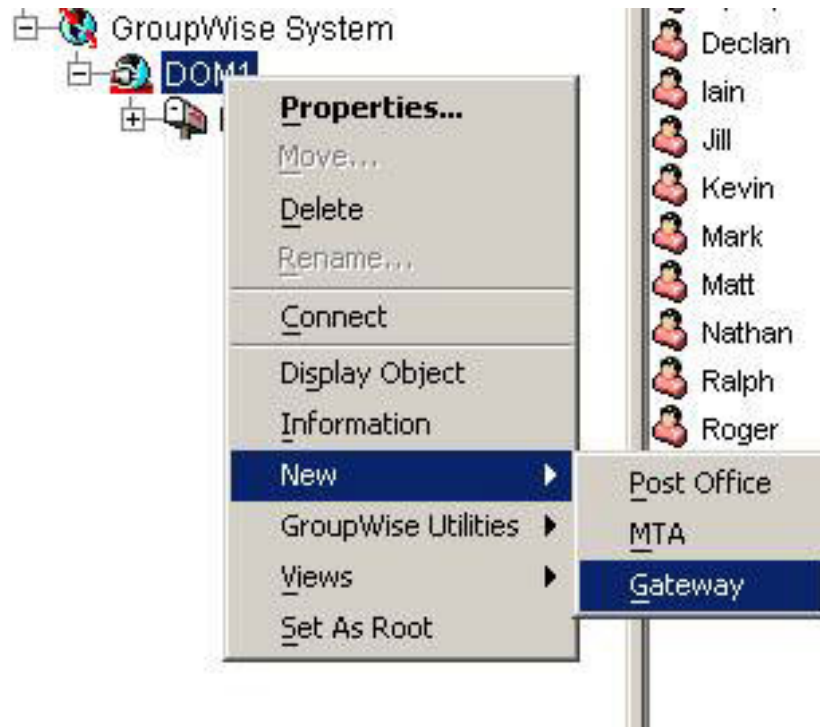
GroupWise System
DOM1
Properties...
Move...
Delete
Rename...
Connect
Display Object
Information
New
GroupWise Utilities
Views
Set As Root
Post Office
MTA
Gateway
Declan
Iain
Jill
Kevin
Mark
Matt
Nathan
Ralph
Roger